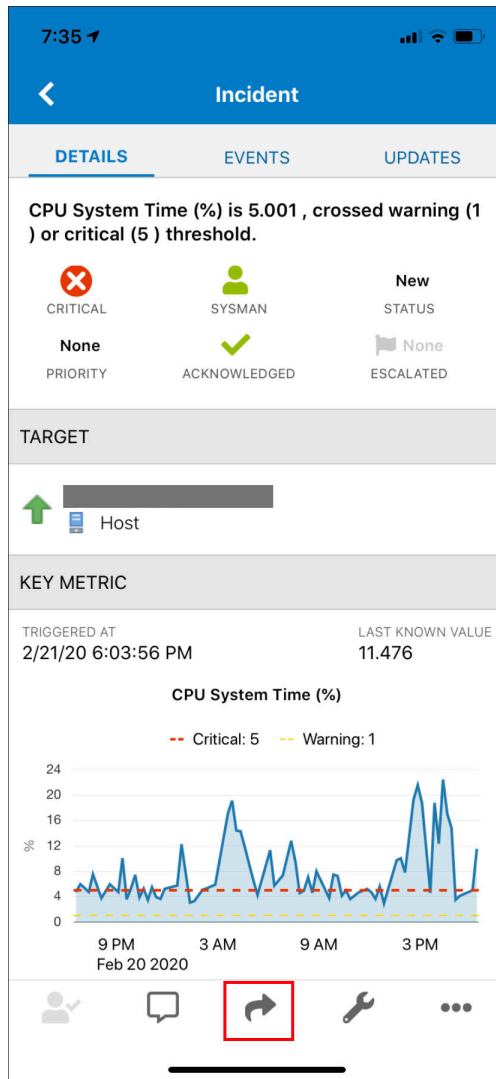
7:35

Incident

DETAILS EVENTS UPDATES

CPU System Time (%) is 5.001 , crossed warning (1 ) or critical (5 ) threshold.

CRITICAL
SYSMAN
New
STATUS

None
PRIORITY
ACKNOWLEDGED
None
ESCALATED

TARGET

Host

KEY METRIC

TRIGGERED AT
2/21/20 6:03:56 PM

LAST KNOWN VALUE
11.476

CPU System Time (%)

Critical: 5 Warning: 1

24
20
16
12
8
4
0
%

9 PM
Feb 20 2020
3 AM
9 AM
3 PM